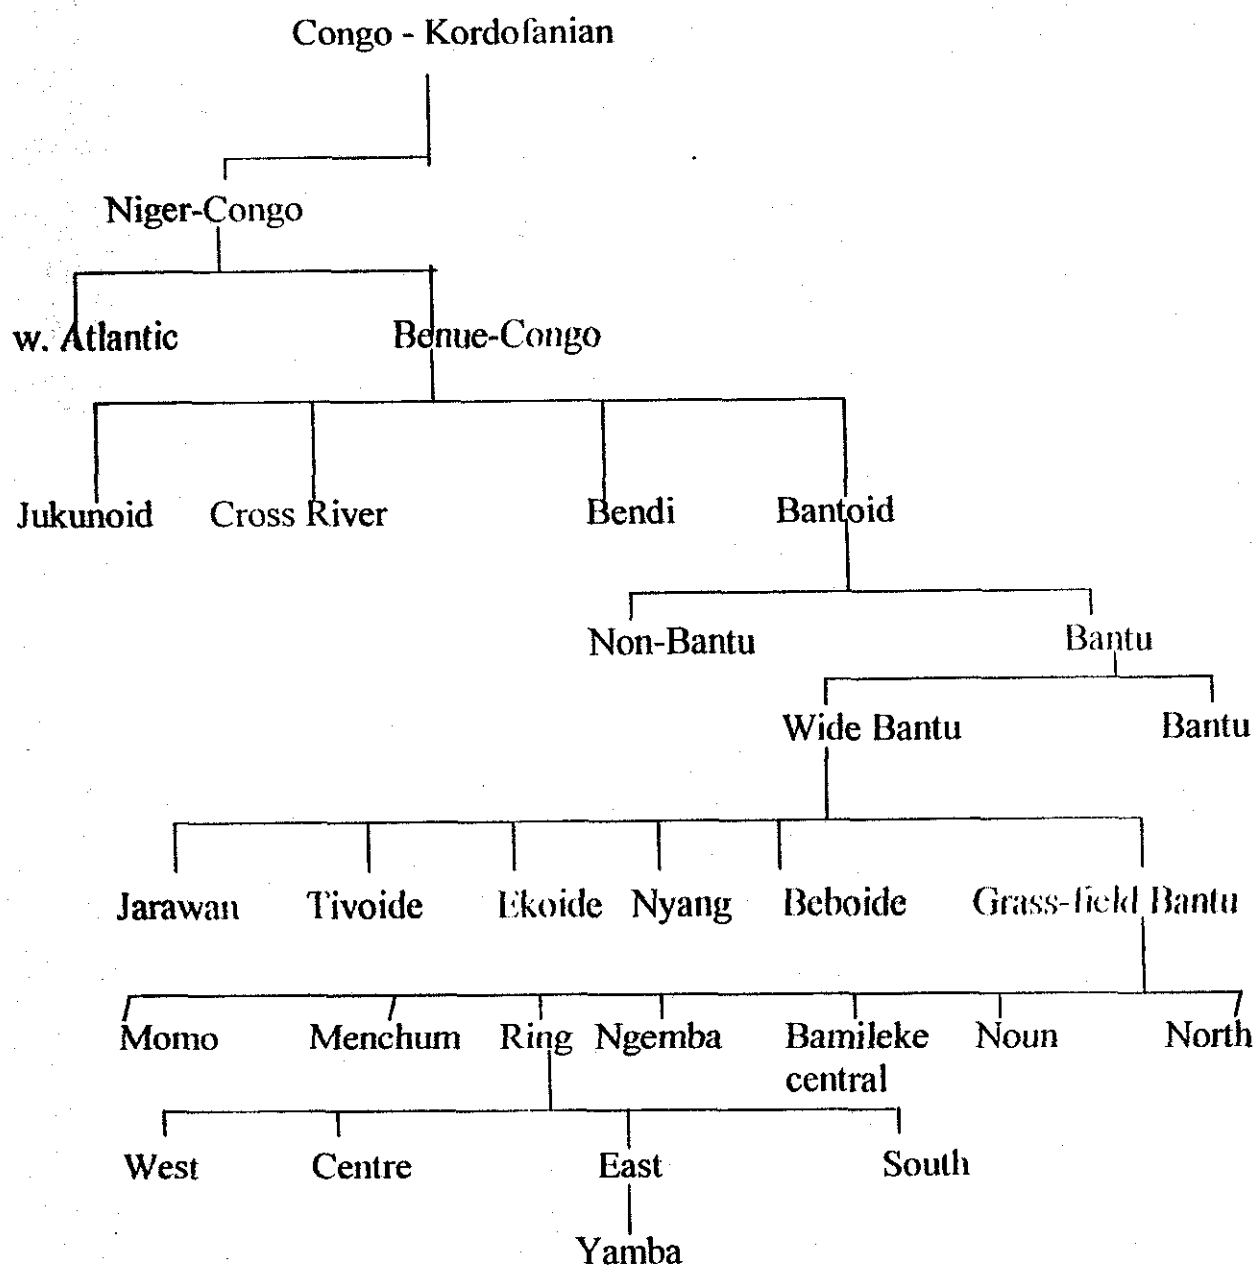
Congo - Kordofanian

Niger-Congo

w. Atlantic

Benue-Congo

Jukunoid

Cross River

Bendi

Bantoid

Non-Bantu

Bantu

Wide Bantu

Bantu

Jarawan

Tivoide

Ekoide

Nyang

Beboide

Grass-field Bantu

Momo

Menchum

Ring

Ngemba

Bamileke central

Noun

North

West

Centre

East

South

Yamba